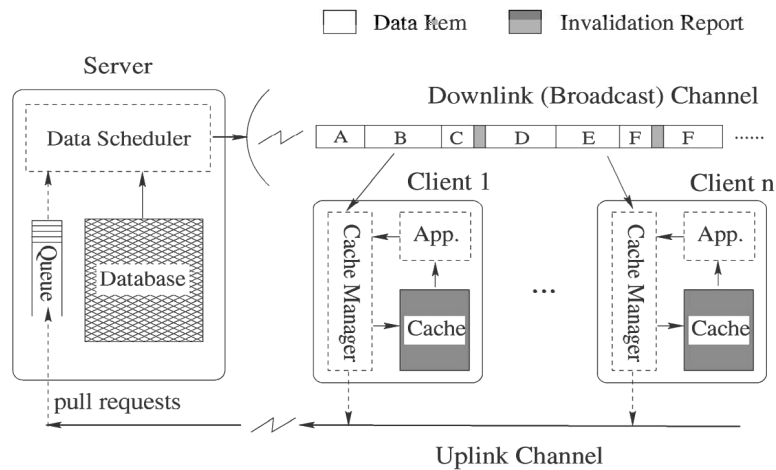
Data Item Invalidation Report

Server

Downlink (Broadcast) Channel

Data Scheduler

A B C D E F F ......

Client 1

Client n

Queue

Database

Cache Manager

App.

Cache

...

Cache Manager

App.

Cache

pull requests

Uplink Channel